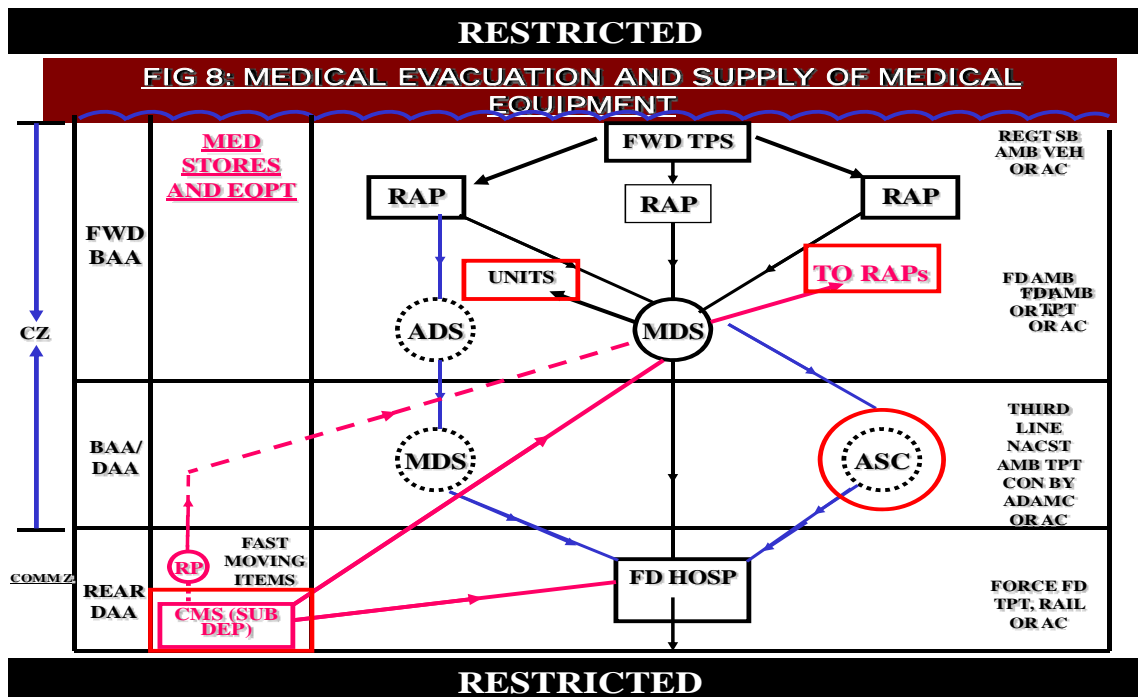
RESTRICTED

FIG 8: MEDICAL EVACUATION AND SUPPLY OF MEDICAL EQUIPMENT

MED STORES AND EQPT

FWD TPS

REGT SB AMB VEH OR AC

RAP

RAP

RAP

FWD BAA

UNITS

TO RAPs

FD AMB TPT OR AC

CZ

ADS

MDS

BAA/ DAA

MDS

ASC

THIRD LINE NACST AMB TPT CON BY ADAMC OR AC

COMM Z

FAST MOVING ITEMS

RP

REAR DAA

FD HOSP

CMS (SUB DEP)

FORCE FD TPT, RAIL OR AC

RESTRICTED